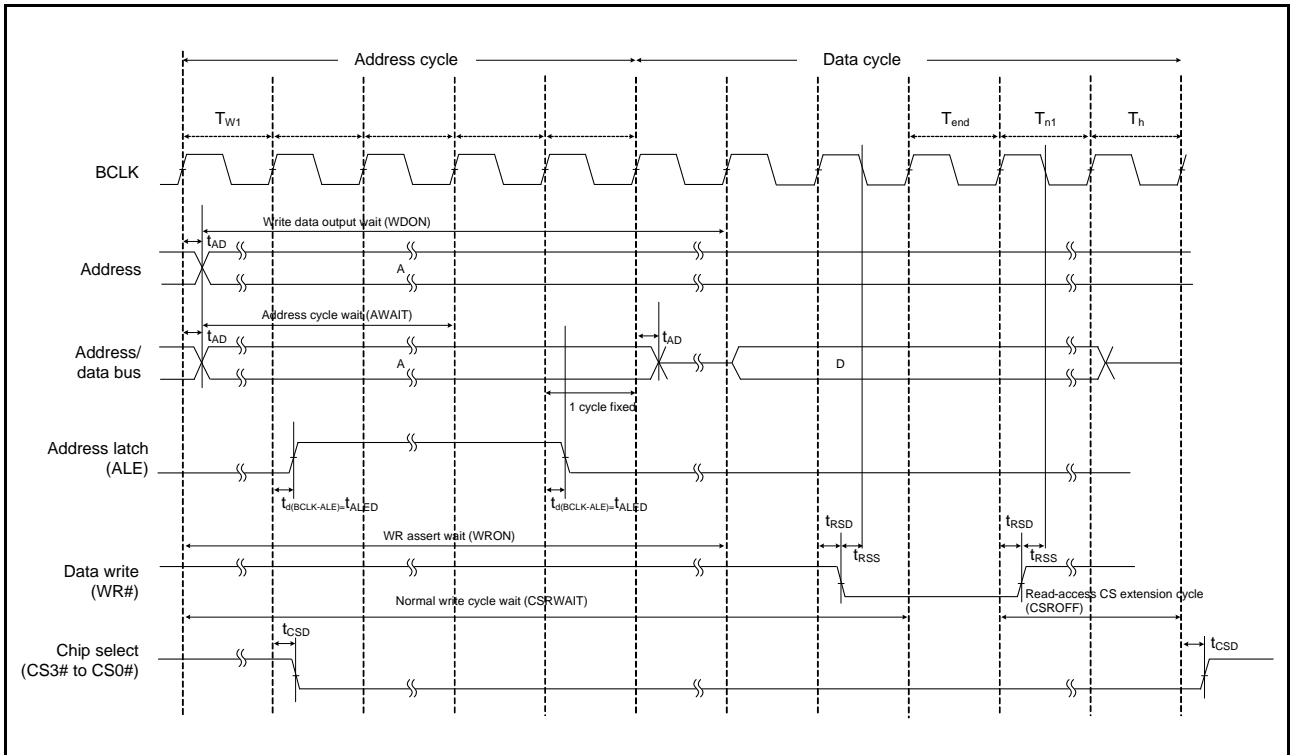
Address cycle

Data cycle

$T_{W1}$

$T_{end}$

$T_{n1}$

$T_h$

BCLK

Write data output wait (WDON)

$t_{AD}$

Address

A

Address cycle wait (AWAIT)

$t_{AD}$

$t_{AD}$

Address/ data bus

A

D

1 cycle fixed

Address latch (ALE)

$t_{d(BCLK-ALE)}=t_{ALED}$

$t_{d(BCLK-ALE)}=t_{ALED}$

$t_{RSD}$

$t_{RSS}$

$t_{RSD}$

$t_{RSS}$

WR assert wait (WRON)

Data write (WR#)

Normal write cycle wait (CSRWAIT)

Read-access CS extension cycle (CSROFF)

$t_{CSD}$

$t_{CSD}$

Chip select (CS3# to CS0#)